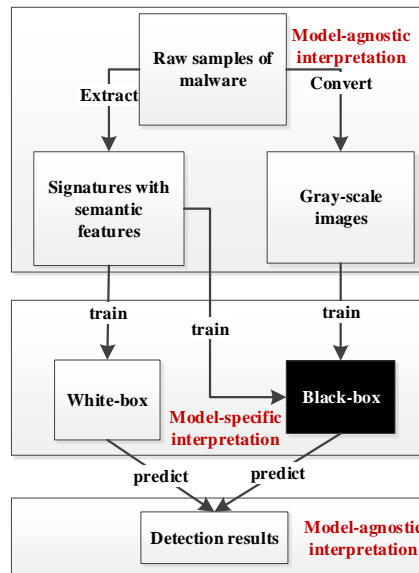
Raw samples of malware

Model-agnostic interpretation

Extract

Convert

Signatures with semantic features

Gray-scale images

train

train

train

White-box

Black-box

Model-specific interpretation

predict

predict

Detection results

Model-agnostic interpretation